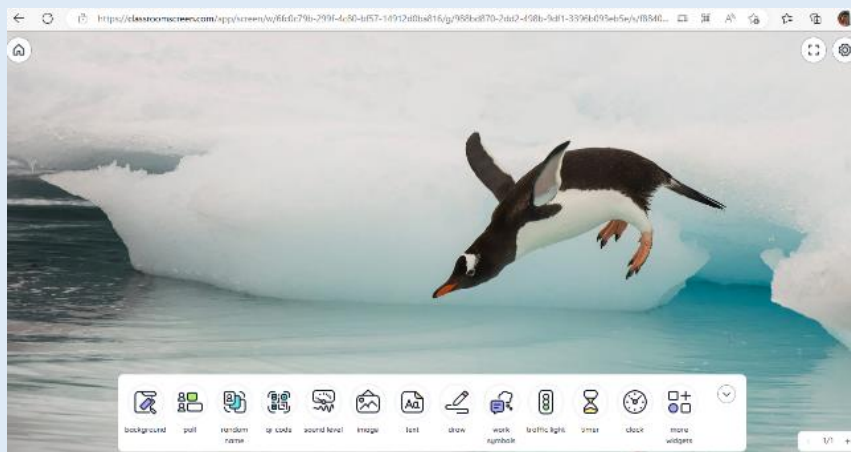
https://classroomscreen.com/app/screen/w/6fc0c79b-299f-4c80-bf57-14912d0ba816/g/988bd870-2dd2-498b-9df1-3396b093eb5e/s/f8840...

background
poll
random name
qr code
sound level
image
text
draw
work symbols
traffic light
timer
clock
more widgets

1/1